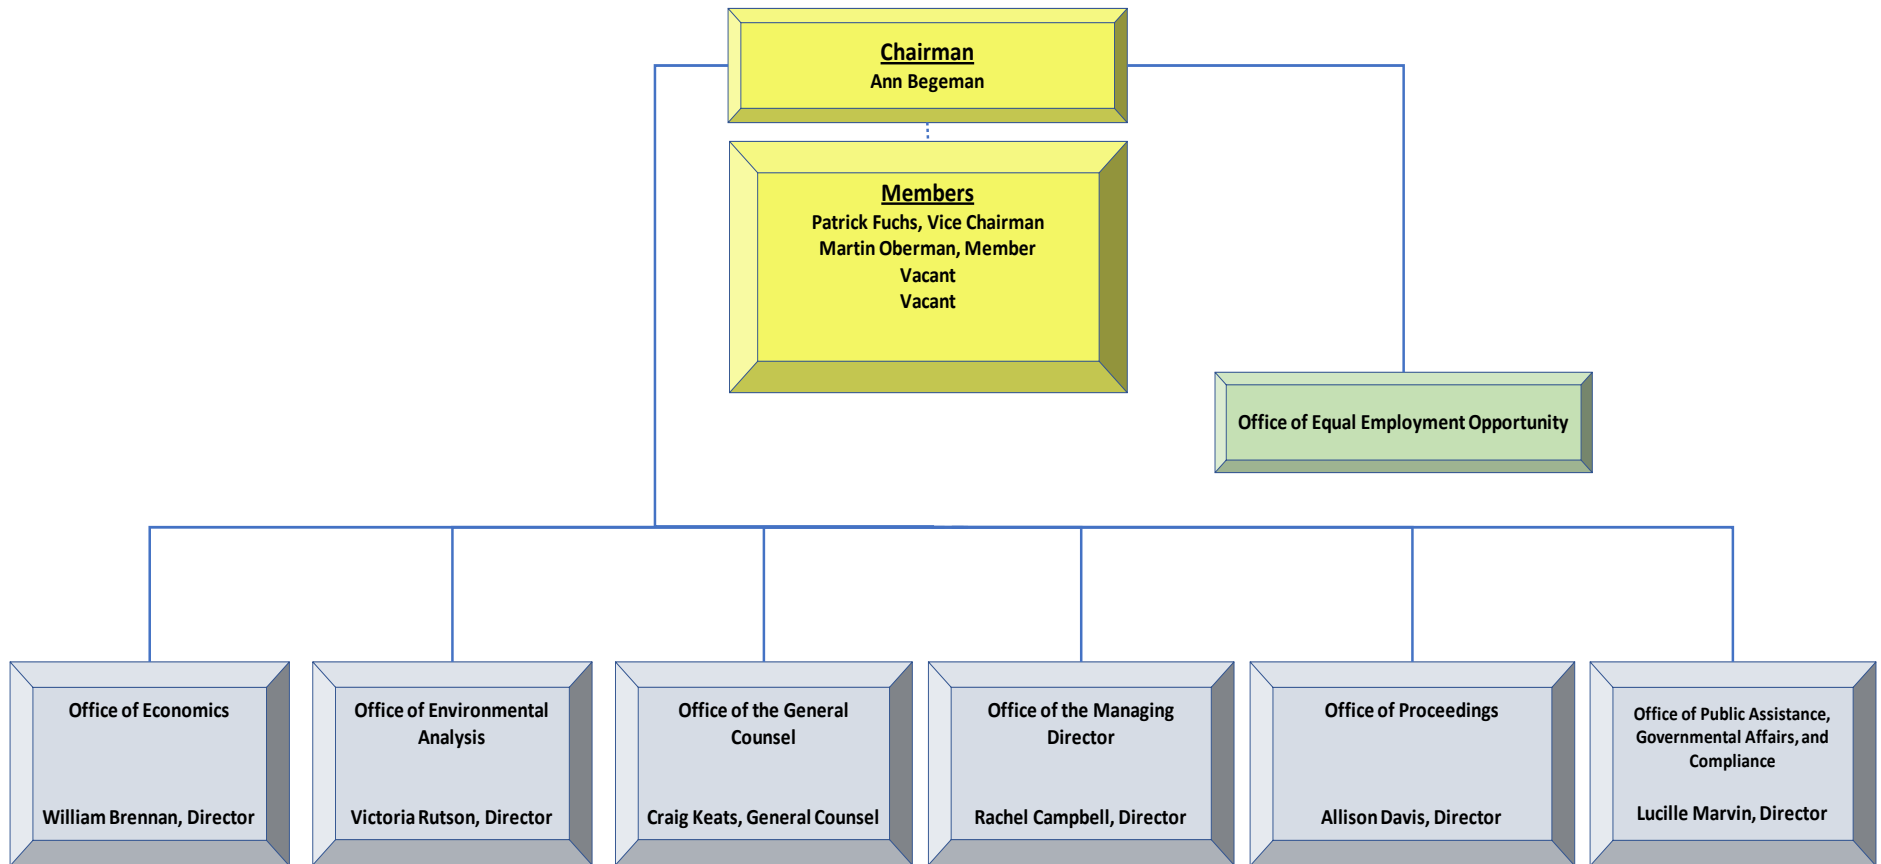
Chairman
Ann Begeman

Members
Patrick Fuchs, Vice Chairman
Martin Oberman, Member
Vacant
Vacant

Office of Equal Employment Opportunity

Office of Economics

William Brennan, Director

Office of Environmental Analysis

Victoria Rutson, Director

Office of the General Counsel

Craig Keats, General Counsel

Office of the Managing Director

Rachel Campbell, Director

Office of Proceedings

Allison Davis, Director

Office of Public Assistance, Governmental Affairs, and Compliance

Lucille Marvin, Director